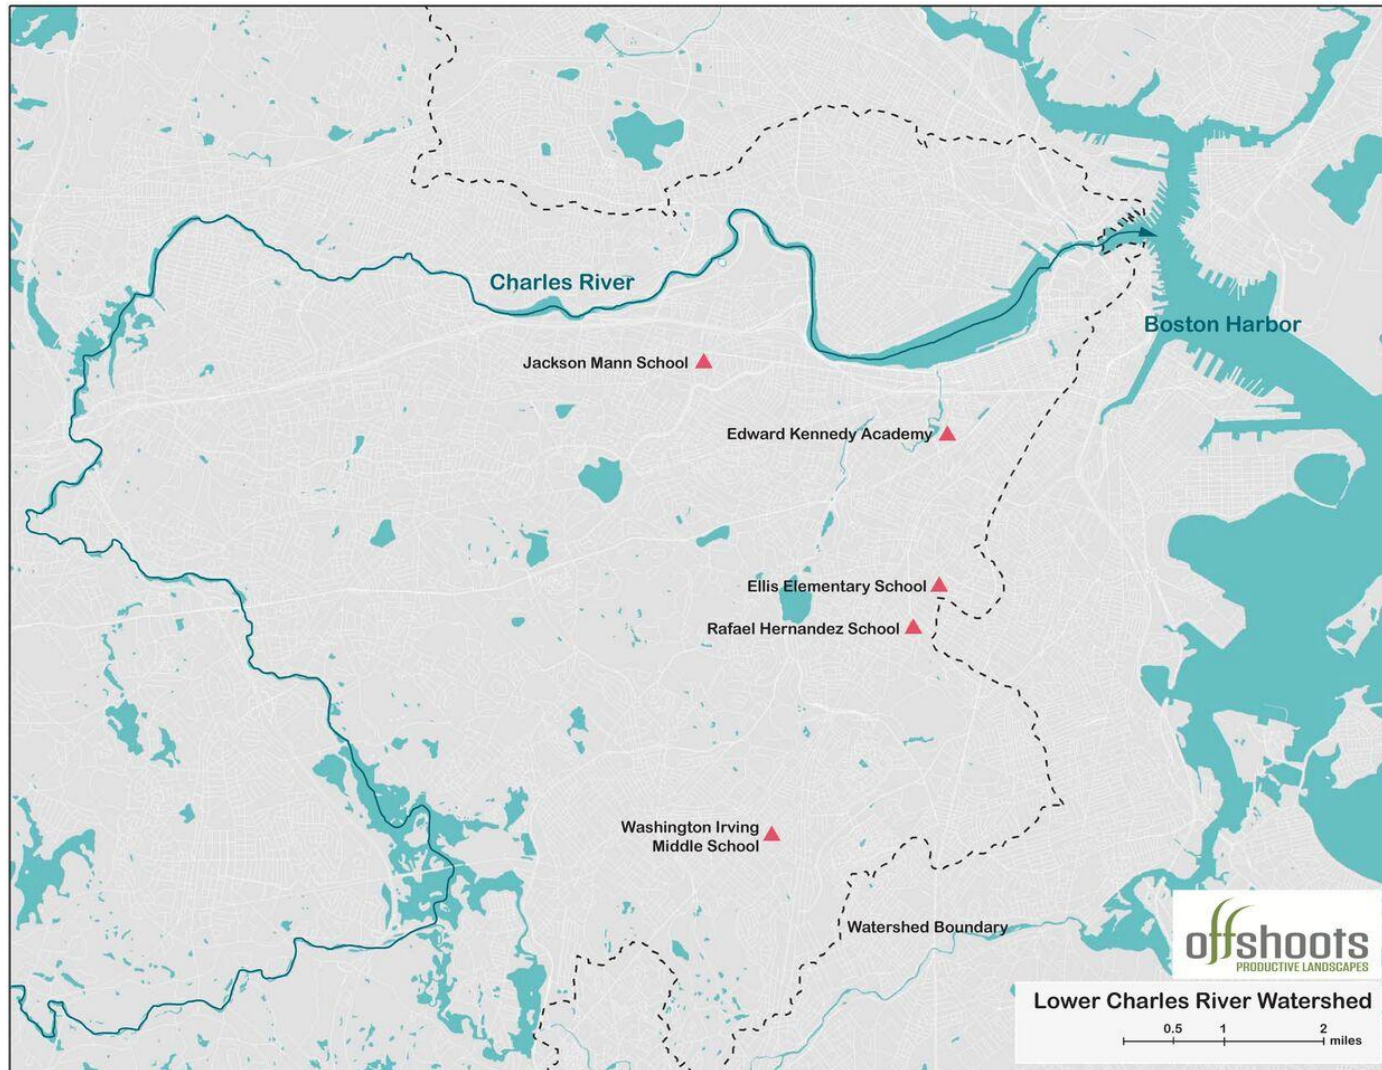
Charles River

Boston Harbor

Jackson Mann School

Edward Kennedy Academy

Ellis Elementary School

Rafael Hernandez School

Washington Irving Middle School

Watershed Boundary

offshoots
PRODUCTIVE LANDSCAPES

Lower Charles River Watershed

0.5 1 2 miles